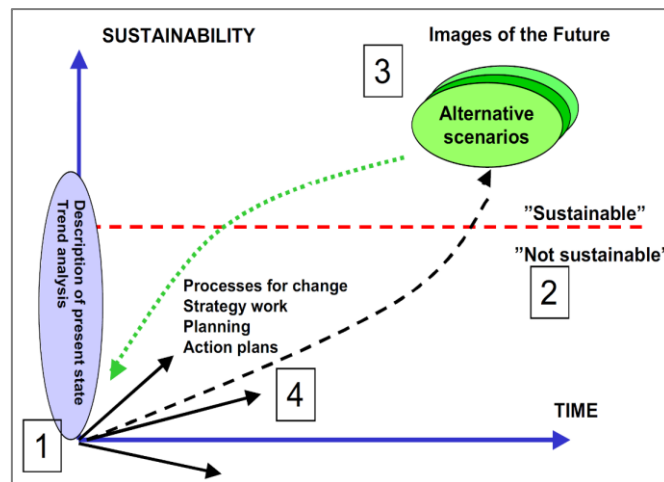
SUSTAINABILITY

Images of the Future

3

Alternative scenarios

Description of present state
Trend analysis

"Sustainable"

"Not sustainable"

2

Processes for change
Strategy work
Planning
Action plans

4

TIME

1